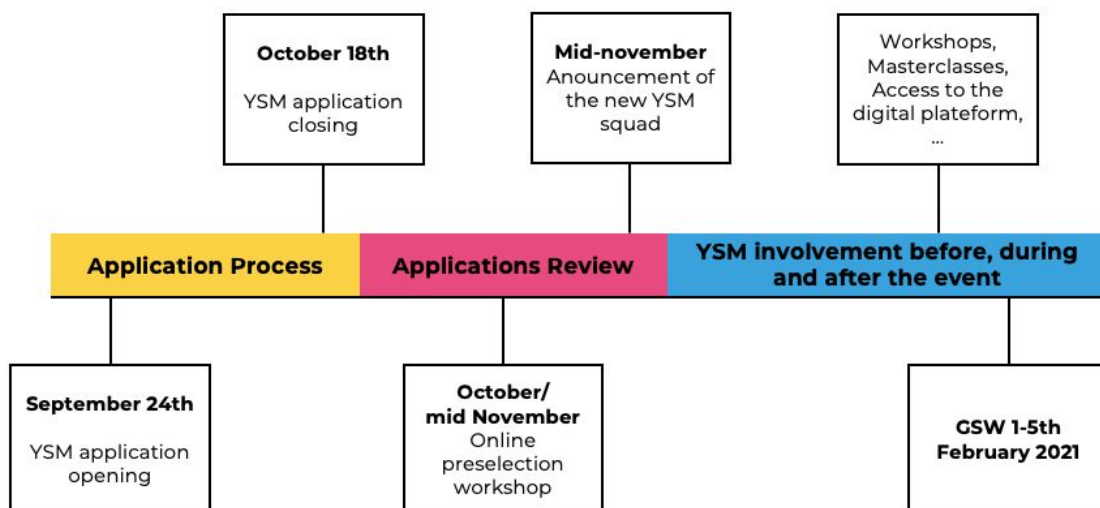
**October 18th**
YSM application closing

**Mid-november**
Anouncement of the new YSM squad

Workshops, Masterclasses, Access to the digital plateform, ...

**Application Process**

**Applications Review**

**YSM involvement before, during and after the event**

**September 24th**
YSM application opening

**October/ mid November**
Online preselection workshop

**GSW 1-5th February 2021**